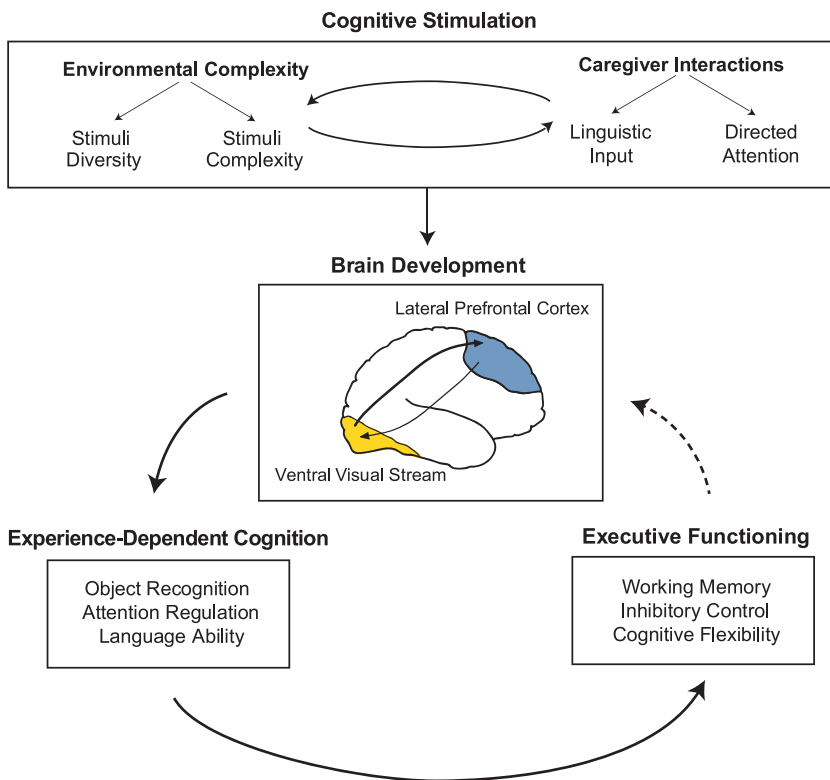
Cognitive Stimulation

Environmental Complexity

Stimuli Diversity

Stimuli Complexity

Caregiver Interactions

Linguistic Input

Directed Attention

Brain Development

Lateral Prefrontal Cortex

Ventral Visual Stream

Experience-Dependent Cognition

Object Recognition
Attention Regulation
Language Ability

Executive Functioning

Working Memory
Inhibitory Control
Cognitive Flexibility